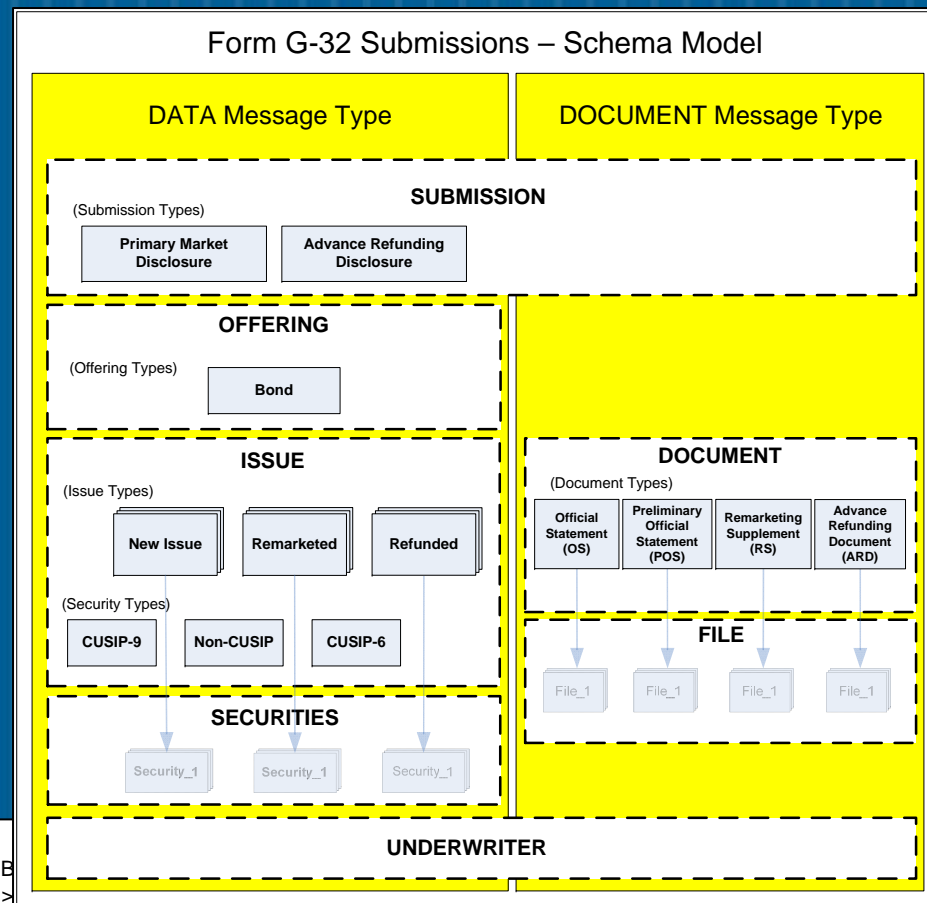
Form G-32 Submissions – Schema Model

DATA Message Type

DOCUMENT Message Type

SUBMISSION

(Submission Types)

Primary Market Disclosure

Advance Refunding Disclosure

OFFERING

(Offering Types)

Bond

ISSUE

(Issue Types)

New Issue

Remarketed

Refunded

(Security Types)

CUSIP-9

Non-CUSIP

CUSIP-6

SECURITIES

Security_1

Security_1

Security_1

DOCUMENT

(Document Types)

Official Statement (OS)

Preliminary Official Statement (POS)

Remarketing Supplement (RS)

Advance Refunding Document (ARD)

FILE

File_1

File_1

File_1

File_1

UNDERWRITER

B